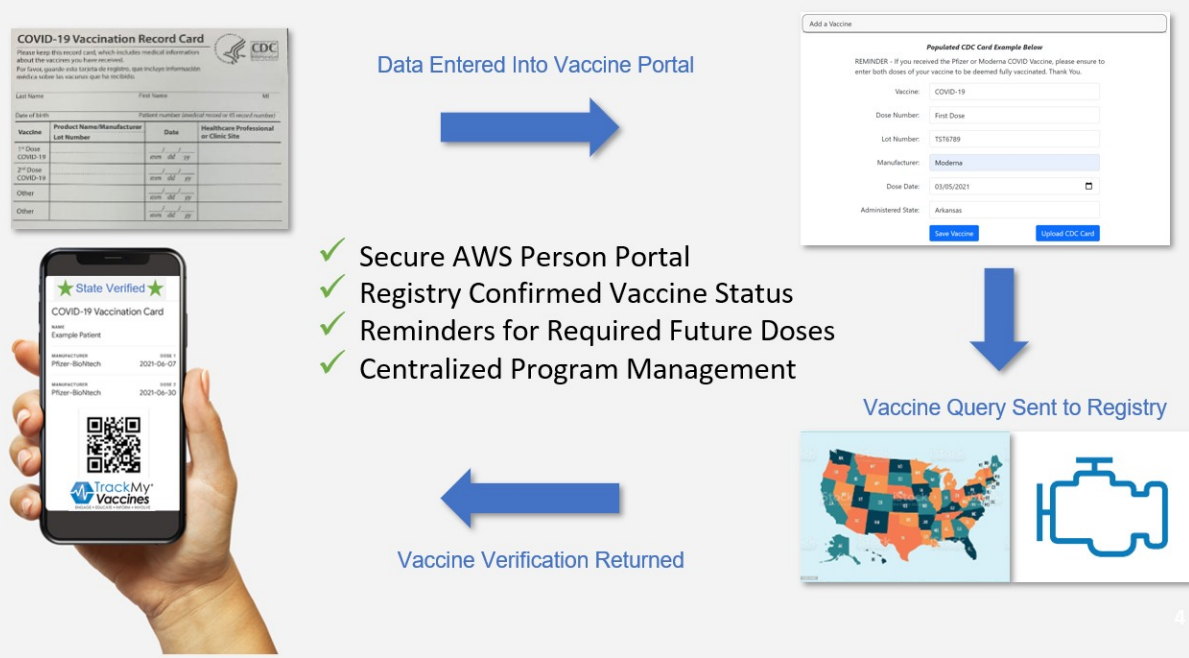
COVID-19 Vaccination Record Card

CDC

Please keep this record card, which includes medical information about the vaccines you have received.

Por favor, guarde esta tarjeta de registro, que incluye información médica sobre las vacunas que ha recibido.

Last Name First Name MI

Date of birth Patient number (medical record or IIS record number)

| Vaccine | Product Name/Manufacturer Lot Number | Date | Healthcare Professional or Clinic Site |
|---|---|---|---|
| 1st Dose COVID-19 | | mm dd yy | |
| 2nd Dose COVID-19 | | mm dd yy | |
| Other | | mm dd yy | |
| Other | | mm dd yy | |

Data Entered Into Vaccine Portal

Add a Vaccine

Populated CDC Card Example Below

REMINDER - If you received the Pfizer or Moderna COVID Vaccine, please ensure to enter both doses of your vaccine to be deemed fully vaccinated. Thank You.

Vaccine: COVID-19

Dose Number: First Dose

Lot Number: TST6789

Manufacturer: Moderna

Dose Date: 03/05/2021

Administered State: Arkansas

Save Vaccine

Upload CDC Card

State Verified

COVID-19 Vaccination Card

NAME
Example Patient

MANUFACTURER
Pfizer-BioNtech

DOSE 1
2021-06-07

MANUFACTURER
Pfizer-BioNtech

DOSE 2
2021-06-30

TrackMy Vaccines

ENGAGE • EDUCATE • INFORM • INVOLVE

✓ Secure AWS Person Portal
✓ Registry Confirmed Vaccine Status
✓ Reminders for Required Future Doses
✓ Centralized Program Management

Vaccine Query Sent to Registry

Vaccine Verification Returned

4